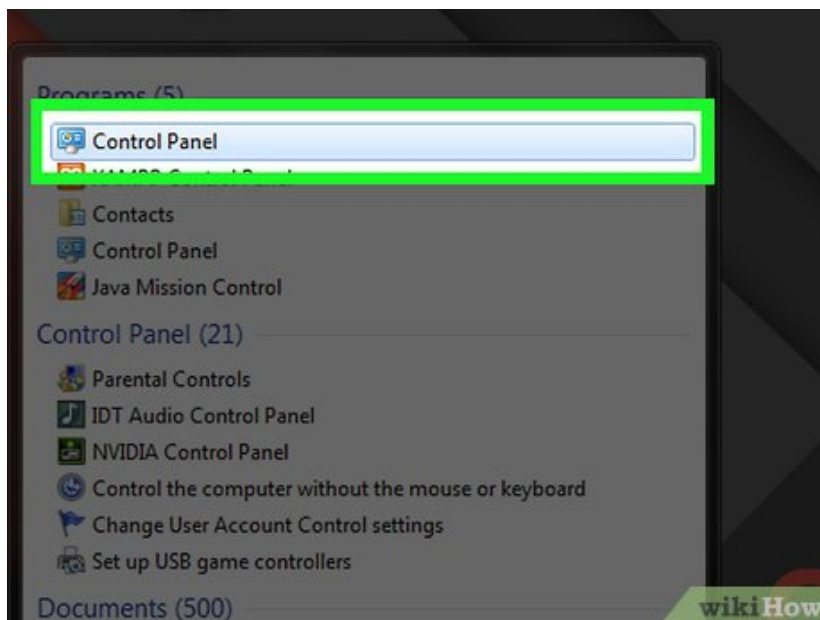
Programs (5)

Control Panel

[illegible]

Contacts

Control Panel

Java Mission Control

Control Panel (21)

Parental Controls

IDT Audio Control Panel

NVIDIA Control Panel

Control the computer without the mouse or keyboard

Change User Account Control settings

Set up USB game controllers

Documents (500)

wikiHow